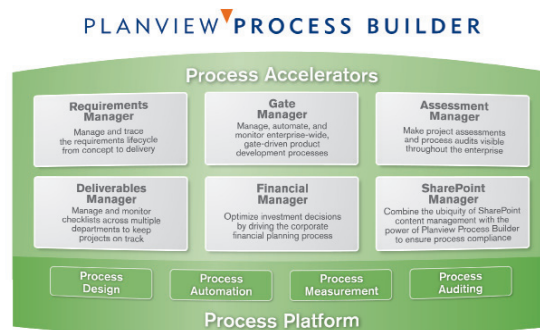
PLANVIEW PROCESS BUILDER

Process Accelerators

Requirements Manager
Manage and trace the requirements lifecycle from concept to delivery

Gate Manager
Manage, automate, and monitor enterprise-wide, gate-driven product development processes

Assessment Manager
Make project assessments and process audits visible throughout the enterprise

Deliverables Manager
Manage and monitor checklists across multiple departments to keep projects on track

Financial Manager
Optimize investment decisions by driving the corporate financial planning process

SharePoint Manager
Combine the ubiquity of SharePoint content management with the power of Planview Process Builder to ensure process compliance

Process Design

Process Automation

Process Measurement

Process Auditing

Process Platform